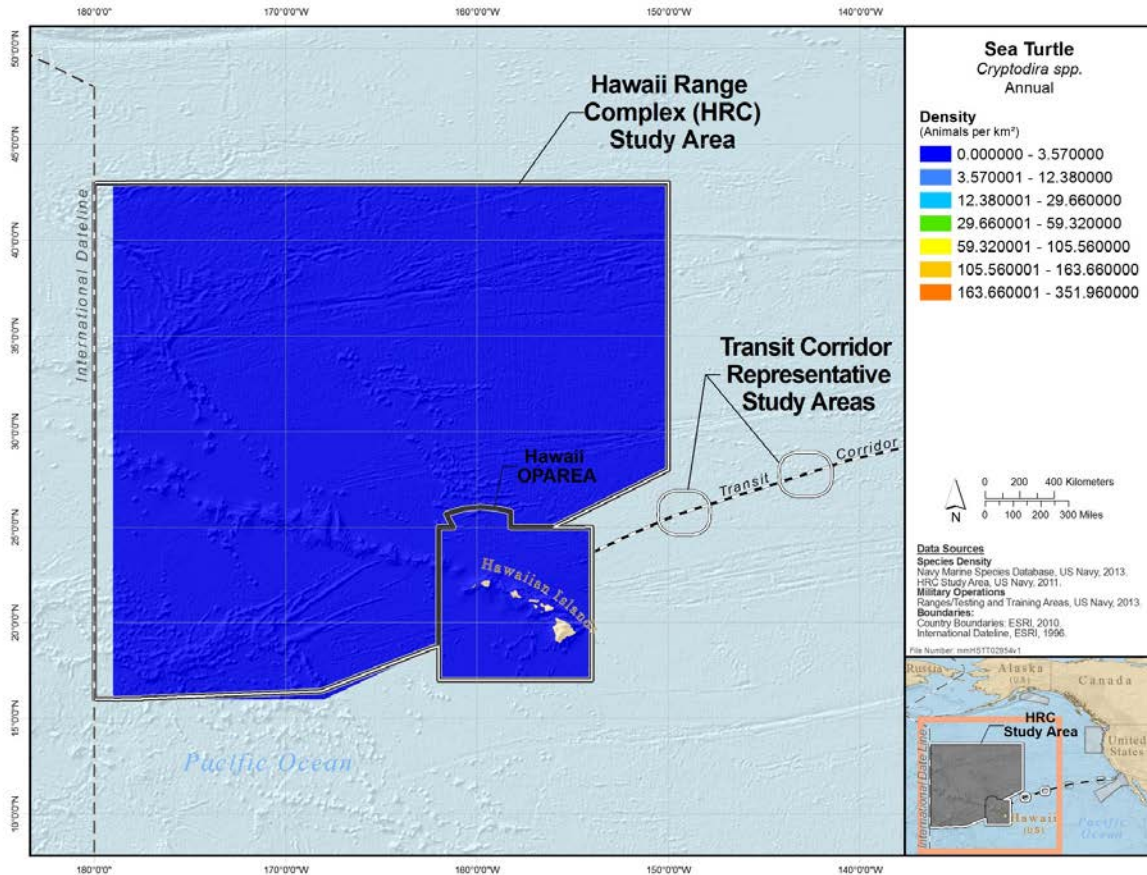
180°0'0" 170°0'0"W 160°0'0"W 150°0'0"W 140°0'0"W

50°0'0"N 45°0'0"N 40°0'0"N 35°0'0"N 30°0'0"N 25°0'0"N 20°0'0"N 15°0'0"N 10°0'0"N

Hawaii Range Complex (HRC) Study Area

International Dateline

Transit Corridor Representative Study Areas

Transit Corridor

Hawaii OPAREA

Hawaiian Islands

Pacific Ocean

Sea Turtle
Cryptodira spp.
Annual

Density
(Animals per km²)

| |
|---|
| 0.000000 - 3.570000 |
| 3.570001 - 12.380000 |
| 12.380001 - 29.660000 |
| 29.660001 - 59.320000 |
| 59.320001 - 105.560000 |
| 105.560001 - 163.660000 |
| 163.660001 - 351.960000 |

N
0 200 400 Kilometers
0 100 200 300 Miles

Data Sources
Species Density
Navy Marine Species Database, US Navy, 2013.
HRC Study Area, US Navy, 2011.
Military Operations
Ranges/Testing and Training Areas, US Navy, 2013.
Boundaries:
Country Boundaries: ESRI, 2010.
International Dateline, ESRI, 1996.

File Number: mmHSTT02854v1

Russia Alaska (U.S.) Canada
HRC Study Area
United States
International Date Line
Hawaii (U.S.)
Pacific Ocean

180°0'0" 170°0'0"W 160°0'0"W 150°0'0"W 140°0'0"W